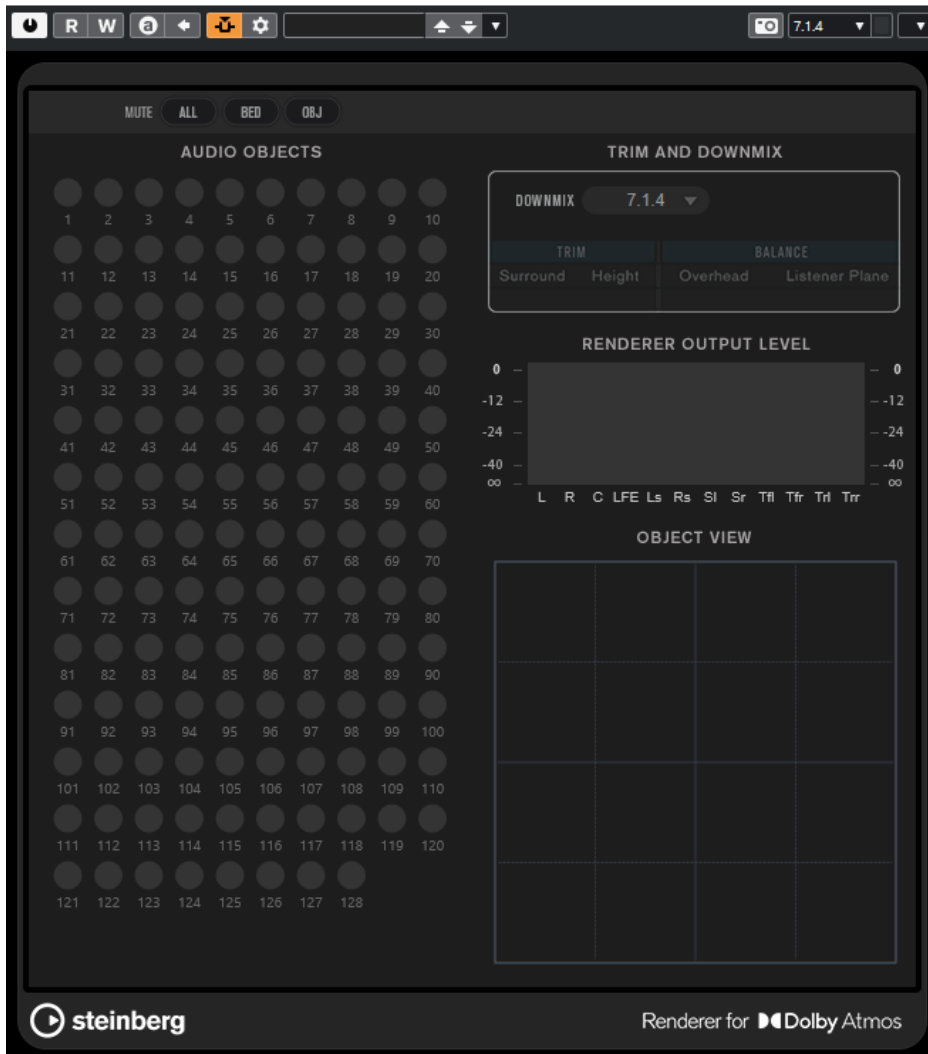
R W a

7.1.4

MUTE ALL BED OBJ

AUDIO OBJECTS

1 2 3 4 5 6 7 8 9 10
11 12 13 14 15 16 17 18 19 20
21 22 23 24 25 26 27 28 29 30
31 32 33 34 35 36 37 38 39 40
41 42 43 44 45 46 47 48 49 50
51 52 53 54 55 56 57 58 59 60
61 62 63 64 65 66 67 68 69 70
71 72 73 74 75 76 77 78 79 80
81 82 83 84 85 86 87 88 89 90
91 92 93 94 95 96 97 98 99 100
101 102 103 104 105 106 107 108 109 110
111 112 113 114 115 116 117 118 119 120
121 122 123 124 125 126 127 128

TRIM AND DOWNMIX

DOWNMIX 7.1.4

| TRIM | | BALANCE | |
|---|---|---|---|
| Surround | Height | Overhead | Listener Plane |

RENDERER OUTPUT LEVEL

0 -12 -24 -40 ∞

0 -12 -24 -40 ∞

L R C LFE Ls Rs Sl Sr Tfl Tfr Trl Trr

OBJECT VIEW

steinberg

Renderer for Dolby Atmos